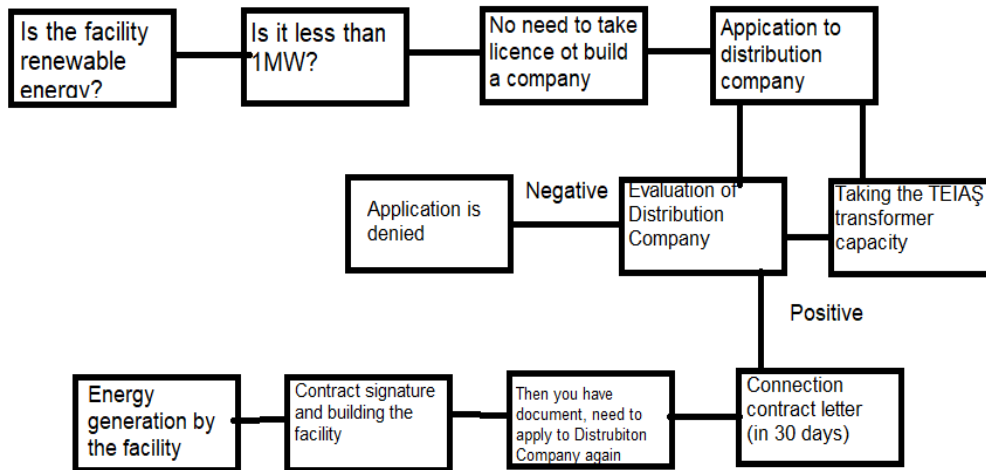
Is the facility renewable energy?

Is it less than 1MW?

No need to take licence ot build a company

Appication to distribution company

Negative

Application is denied

Evaluation of Distribution Company

Taking the TEIAŞ transformer capacity

Positive

Energy generation by the facility

Contract signature and building the facility

Then you have document, need to apply to Distrubiton Company again

Connection contract letter (in 30 days)